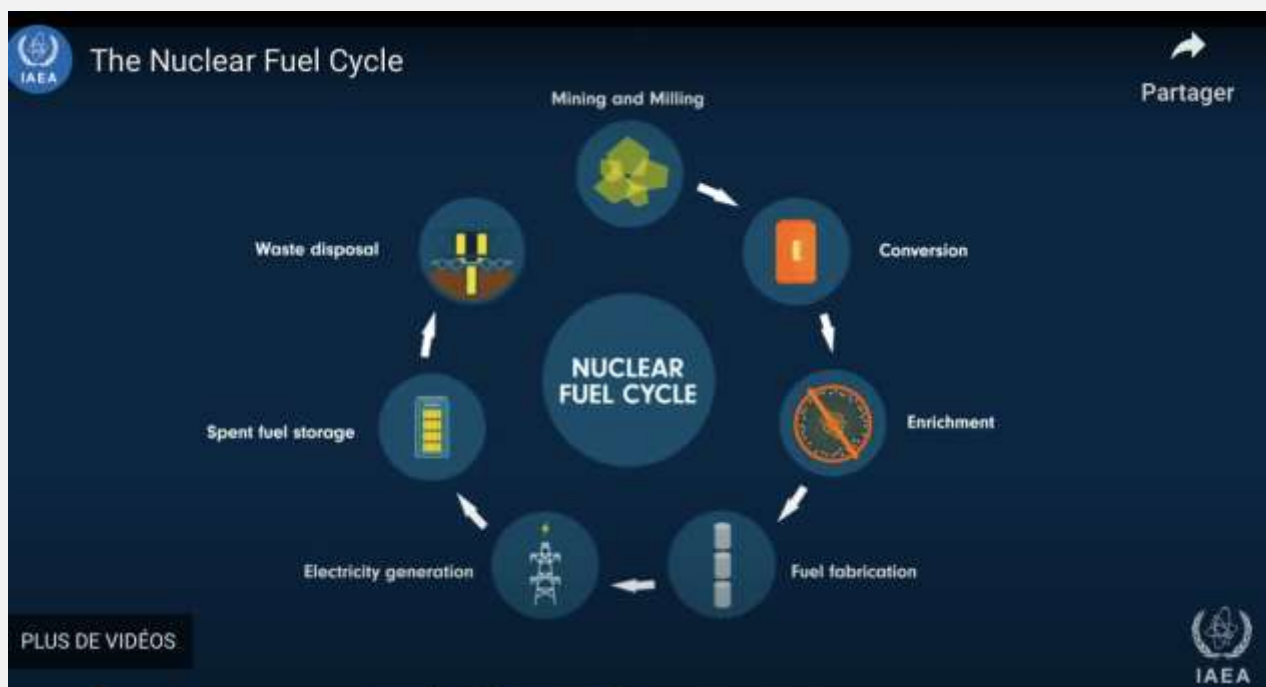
IAEA The Nuclear Fuel Cycle

Partager

Mining and Milling

Conversion

Enrichment

Fuel fabrication

Electricity generation

Spent fuel storage

Waste disposal

NUCLEAR FUEL CYCLE

PLUS DE VIDÉOS

IAEA